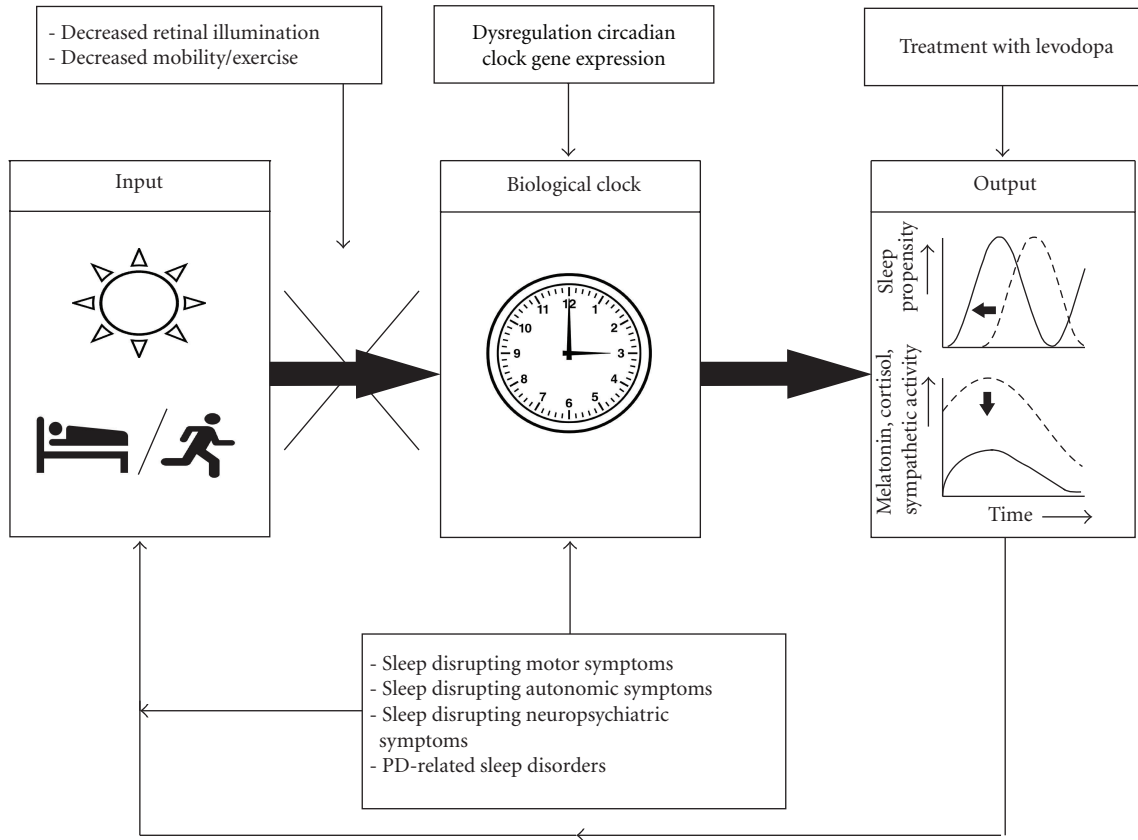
- Decreased retinal illumination
- Decreased mobility/exercise

Dysregulation circadian clock gene expression

Treatment with levodopa

Input

Biological clock

12
1
2
3
4
5
6
7
8
9
10
11

Output

Sleep propensity

Melatonin, cortisol, sympathetic activity

Time

- Sleep disrupting motor symptoms
- Sleep disrupting autonomic symptoms
- Sleep disrupting neuropsychiatric symptoms
- PD-related sleep disorders